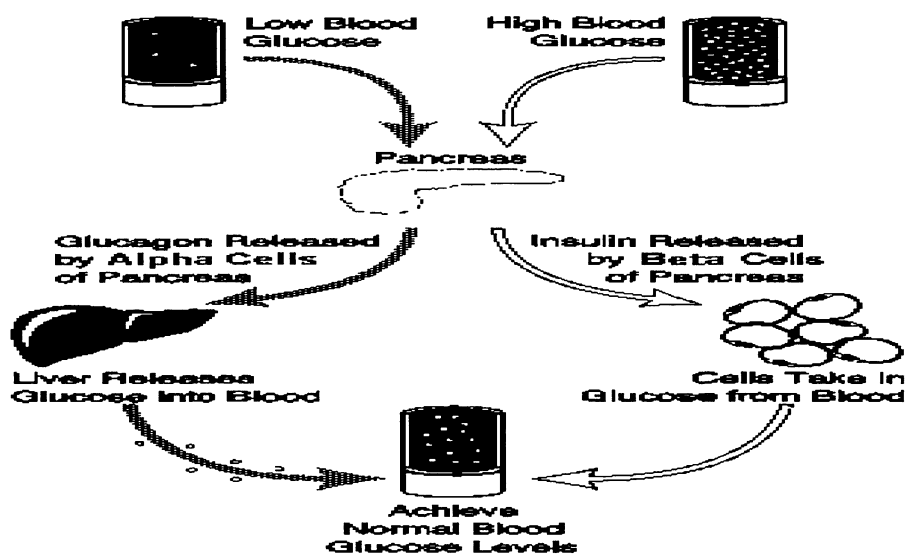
Low Blood Glucose

High Blood Glucose

Pancreas

Glucagon Released by Alpha Cells of Pancreas

Insulin Released by Beta Cells of Pancreas

Liver Releases Glucose into Blood

Cells Take in Glucose from Blood

Achieve Normal Blood Glucose Levels